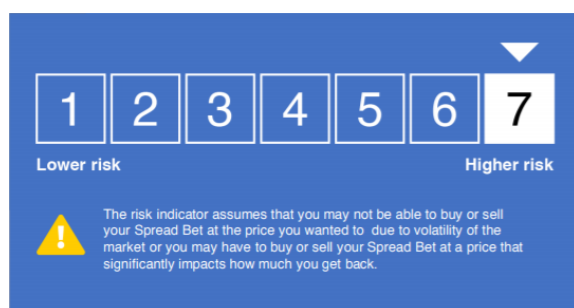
1 2 3 4 5 6 7

Lower risk

Higher risk

The risk indicator assumes that you may not be able to buy or sell your Spread Bet at the price you wanted to due to volatility of the market or you may have to buy or sell your Spread Bet at a price that significantly impacts how much you get back.